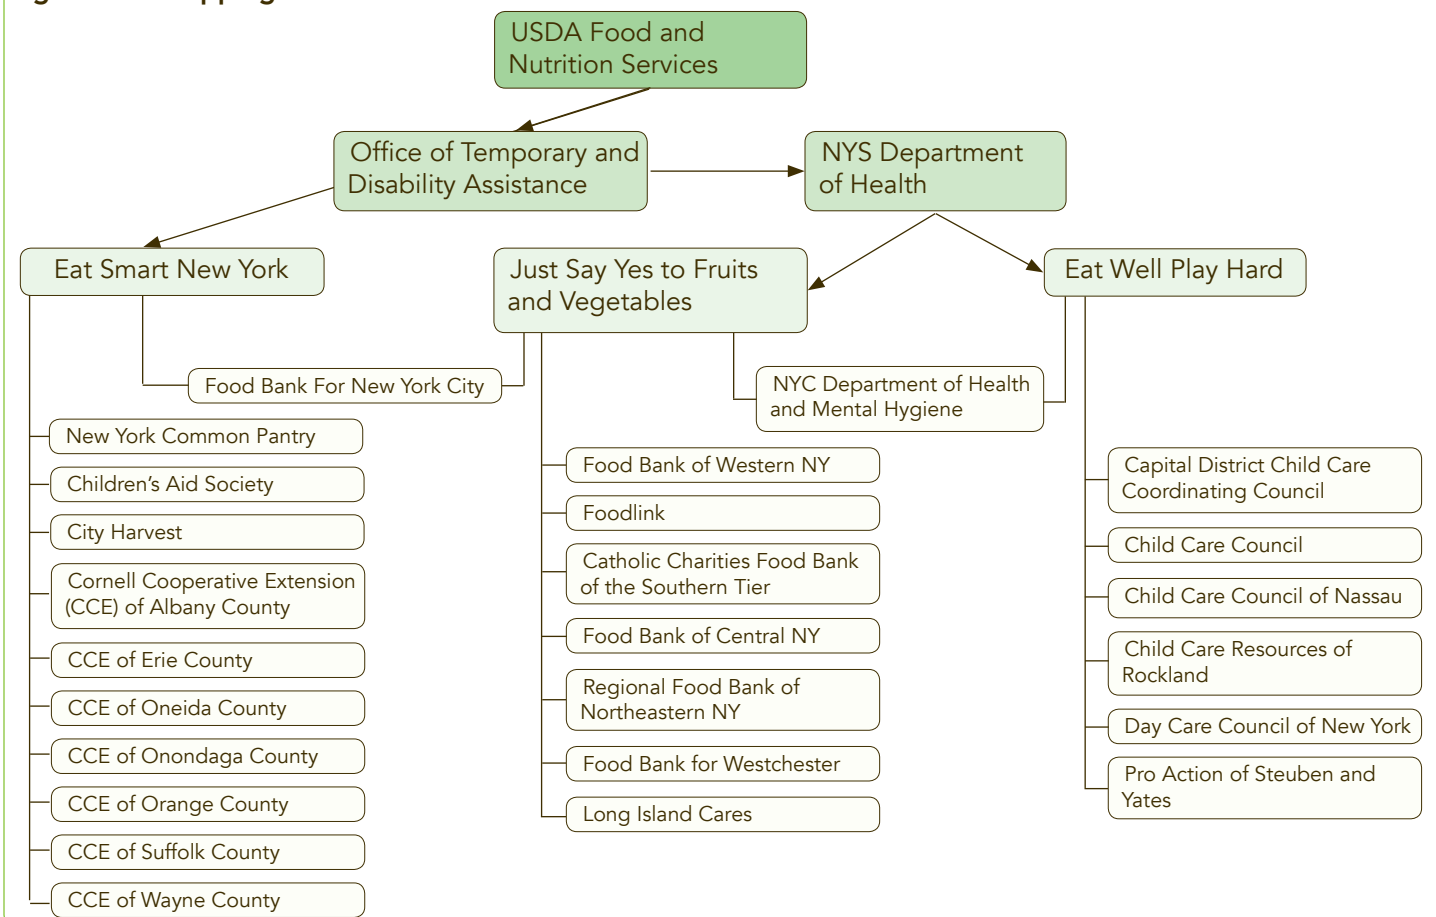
USDA Food and Nutrition Services

Office of Temporary and Disability Assistance

NYS Department of Health

Eat Smart New York

Just Say Yes to Fruits and Vegetables

Eat Well Play Hard

Food Bank For New York City

NYC Department of Health and Mental Hygiene

New York Common Pantry

Children's Aid Society

City Harvest

Cornell Cooperative Extension (CCE) of Albany County

CCE of Erie County

CCE of Oneida County

CCE of Onondaga County

CCE of Orange County

CCE of Suffolk County

CCE of Wayne County

Food Bank of Western NY

Foodlink

Catholic Charities Food Bank of the Southern Tier

Food Bank of Central NY

Regional Food Bank of Northeastern NY

Food Bank for Westchester

Long Island Cares

Capital District Child Care Coordinating Council

Child Care Council

Child Care Council of Nassau

Child Care Resources of Rockland

Day Care Council of New York

Pro Action of Steuben and Yates